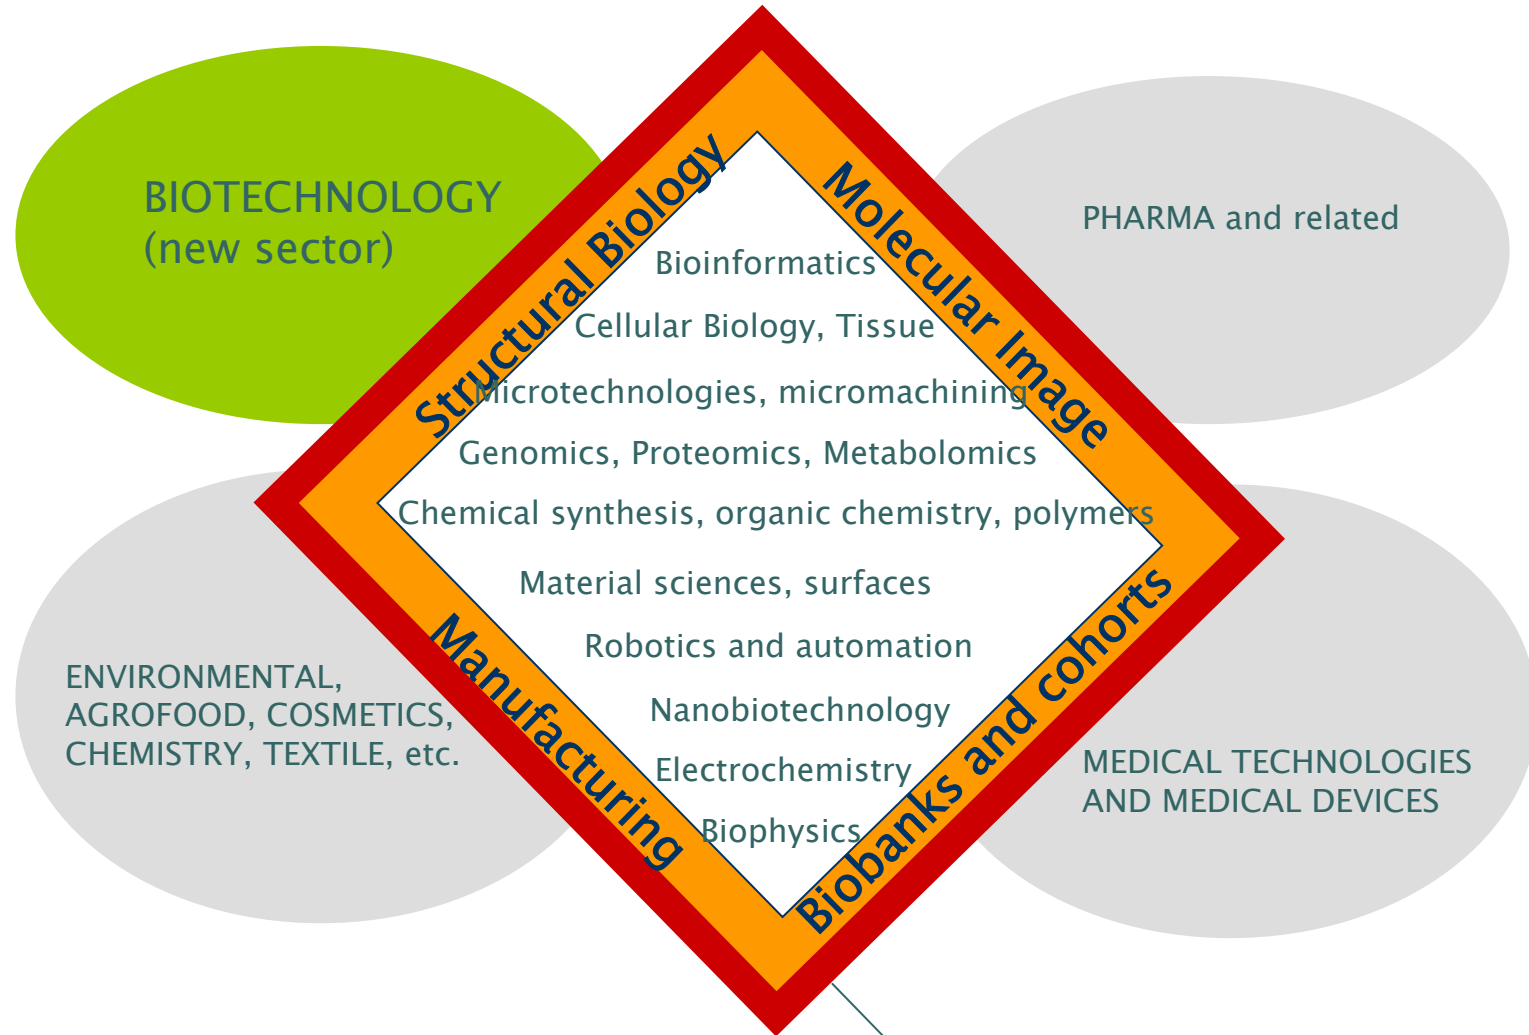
BIOTECHNOLOGY (new sector)

PHARMA and related

Structural Biology

Molecular Image

Bioinformatics

Cellular Biology, Tissue

Microtechnologies, micromachining

Genomics, Proteomics, Metabolomics

Chemical synthesis, organic chemistry, polymers

Material sciences, surfaces

Robotics and automation

Nanobiotechnology

Electrochemistry

Biophysics

Manufacturing

Biobanks and cohorts

ENVIRONMENTAL, AGROFOOD, COSMETICS, CHEMISTRY, TEXTILE, etc.

MEDICAL TECHNOLOGIES AND MEDICAL DEVICES